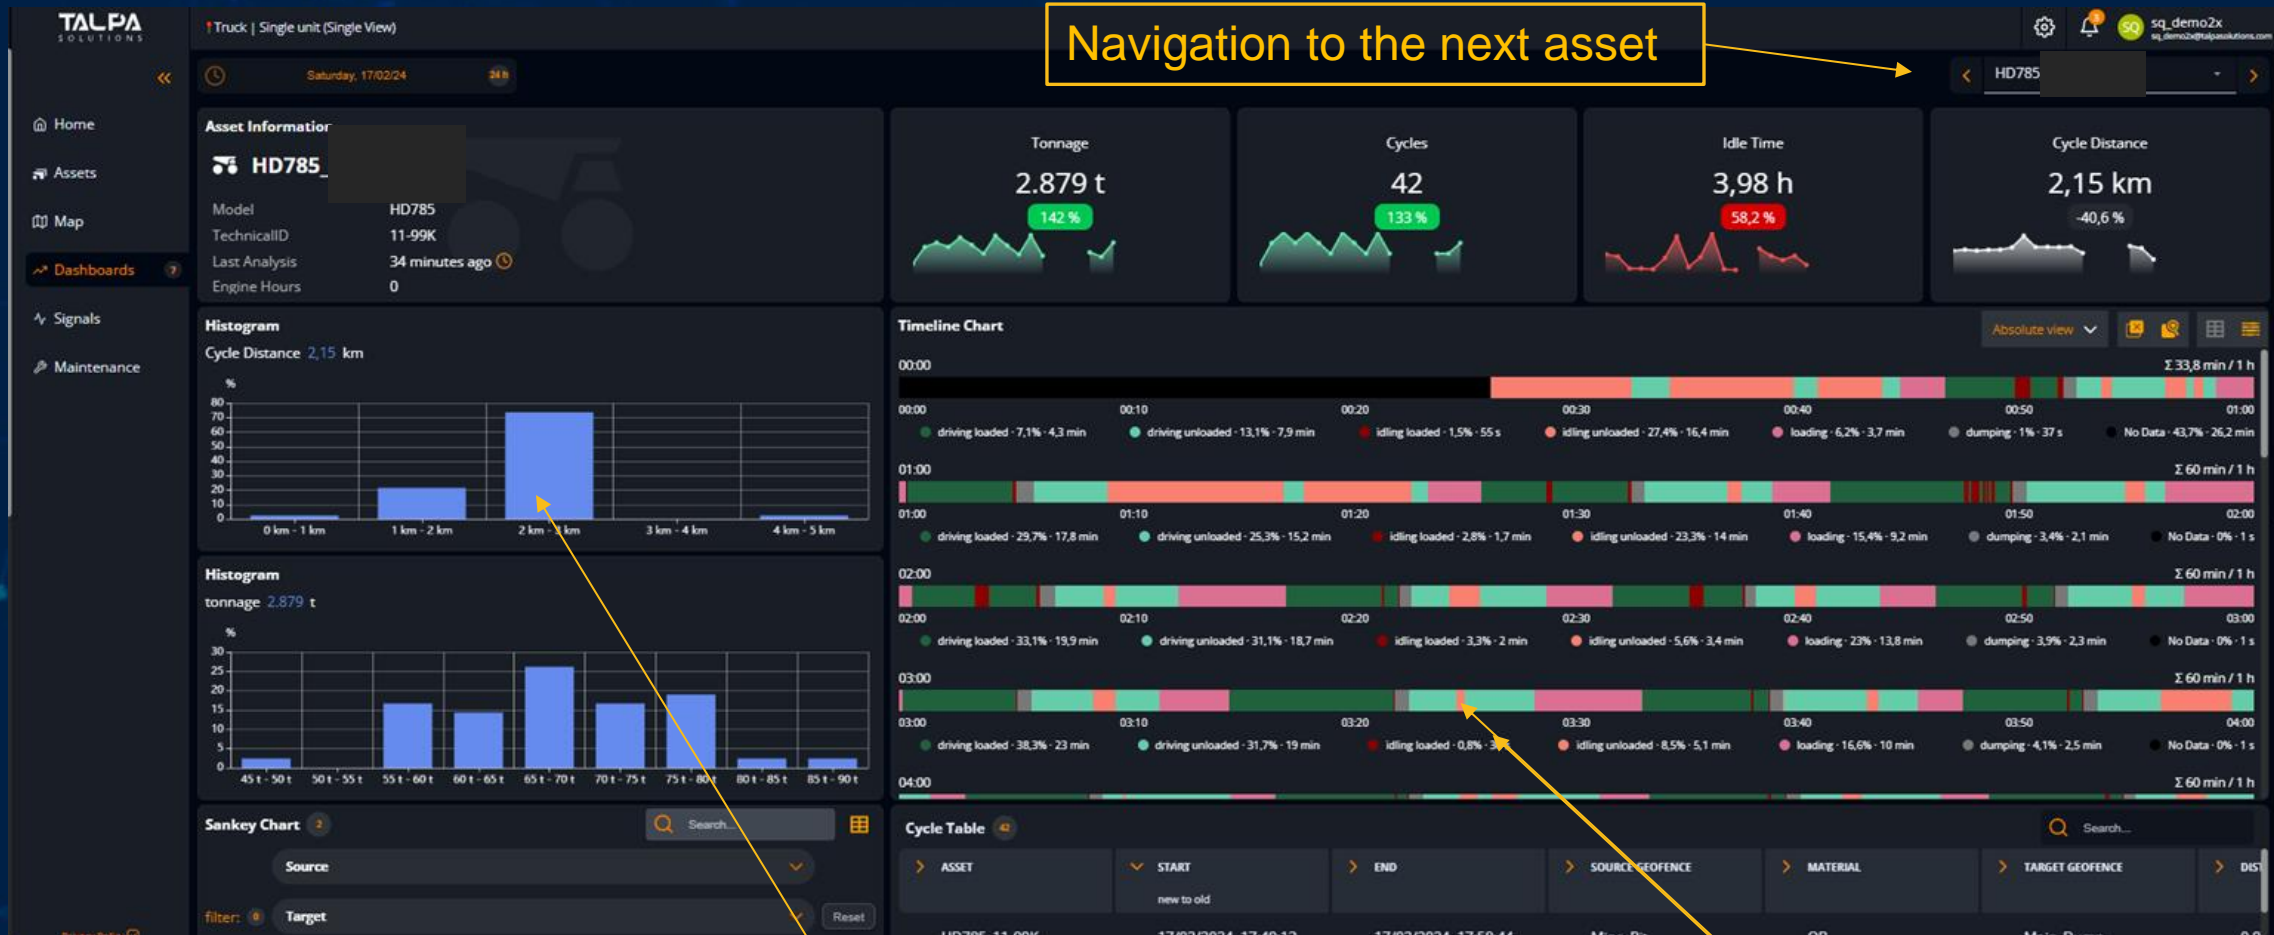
TALPA SOLUTIONS

Truck | Single unit (Single View)

Navigation to the next asset

sq_demo2x

Saturday, 17/02/24 24h

HD785

Home
Assets
Map
Dashboards 7
Signals
Maintenance

Asset Information
HD785_
Model HD785
TechnicalID 11-99K
Last Analysis 34 minutes ago
Engine Hours 0

Tonnage
2.879 t
142 %

Cycles
42
133 %

Idle Time
3,98 h
58,2 %

Cycle Distance
2,15 km
-40,6 %

Histogram
Cycle Distance 2,15 km
%
80 70 60 50 40 30 20 10 0
0 km - 1 km | 1 km - 2 km | 2 km - 3 km | 3 km - 4 km | 4 km - 5 km

Histogram
tonnage 2.879 t
%
30 25 20 15 10 5 0
45 t - 50 t | 50 t - 55 t | 55 t - 60 t | 60 t - 65 t | 65 t - 70 t | 70 t - 75 t | 75 t - 80 t | 80 t - 85 t | 85 t - 90 t

Sankey Chart 2
Search...
Source
filter: 0 Target Reset

Timeline Chart
Absolute view

00:00 Σ 33,8 min / 1 h
00:00 00:10 00:20 00:30 00:40 00:50 01:00
driving loaded · 7,1% · 4,3 min | driving unloaded · 13,1% · 7,9 min | idling loaded · 1,5% · 55 s | idling unloaded · 27,4% · 16,4 min | loading · 6,2% · 3,7 min | dumping · 1% · 37 s | No Data · 43,7% · 26,2 min

01:00 Σ 60 min / 1 h
01:00 01:10 01:20 01:30 01:40 01:50 02:00
driving loaded · 29,7% · 17,8 min | driving unloaded · 25,3% · 15,2 min | idling loaded · 2,8% · 1,7 min | idling unloaded · 23,3% · 14 min | loading · 15,4% · 9,2 min | dumping · 3,4% · 2,1 min | No Data · 0% · 1 s

02:00 Σ 60 min / 1 h
02:00 02:10 02:20 02:30 02:40 02:50 03:00
driving loaded · 33,1% · 19,9 min | driving unloaded · 31,1% · 18,7 min | idling loaded · 3,3% · 2 min | idling unloaded · 5,6% · 3,4 min | loading · 23% · 13,8 min | dumping · 3,9% · 2,3 min | No Data · 0% · 1 s

03:00 Σ 60 min / 1 h
03:00 03:10 03:20 03:30 03:40 03:50 04:00
driving loaded · 38,3% · 23 min | driving unloaded · 31,7% · 19 min | idling loaded · 0,8% · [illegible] | idling unloaded · 8,5% · 5,1 min | loading · 16,6% · 10 min | dumping · 4,1% · 2,5 min | No Data · 0% · 1 s

04:00 Σ 60 min / 1 h

Cycle Table 42
Search...
ASSET | START new to old | END | SOURCE GEOFENCE | MATERIAL | TARGET GEOFENCE | DIS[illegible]